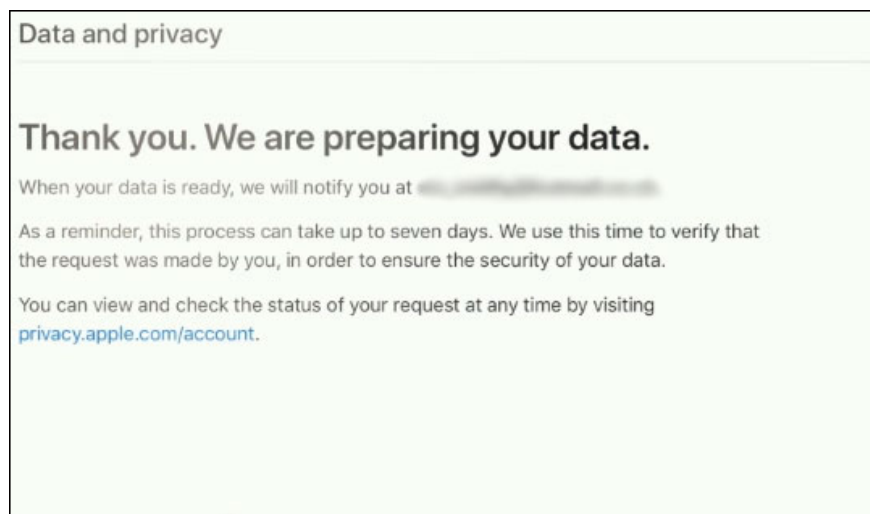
Data and privacy

Thank you. We are preparing your data.

When your data is ready, we will notify you at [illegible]

As a reminder, this process can take up to seven days. We use this time to verify that the request was made by you, in order to ensure the security of your data.

You can view and check the status of your request at any time by visiting privacy.apple.com/account.